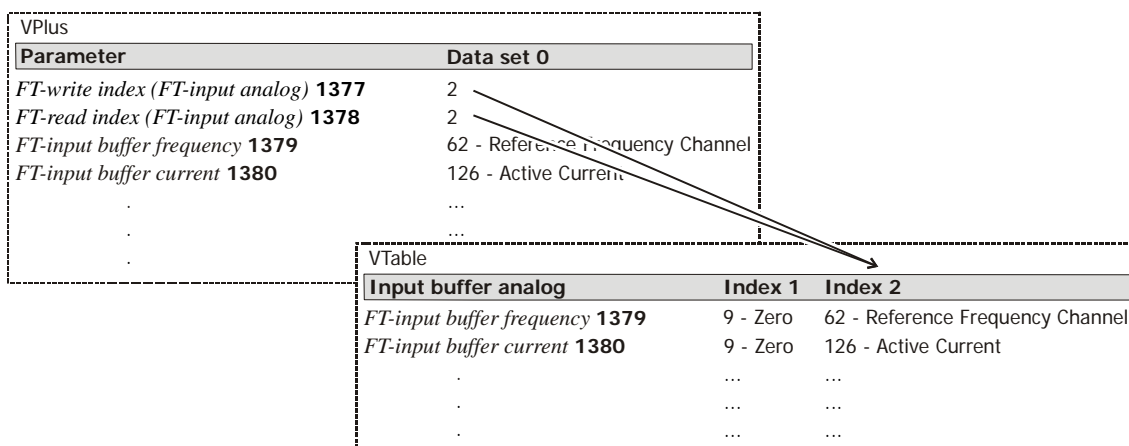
VPlus

| Parameter | Data set 0 |
|---|---|
| *FT-write index (FT-input analog)* **1377** | 2 |
| *FT-read index (FT-input analog)* **1378** | 2 |
| *FT-input buffer frequency* **1379** | 62 - Reference Frequency Channel |
| *FT-input buffer current* **1380** | 126 - Active Current |
| . | ... |
| . | ... |
| . | |

VTable

| Input buffer analog | Index 1 | Index 2 |
|---|---|---|
| *FT-input buffer frequency* **1379** | 9 - Zero | 62 - Reference Frequency Channel |
| *FT-input buffer current* **1380** | 9 - Zero | 126 - Active Current |
| . | ... | ... |
| . | ... | ... |
| . | ... | ... |